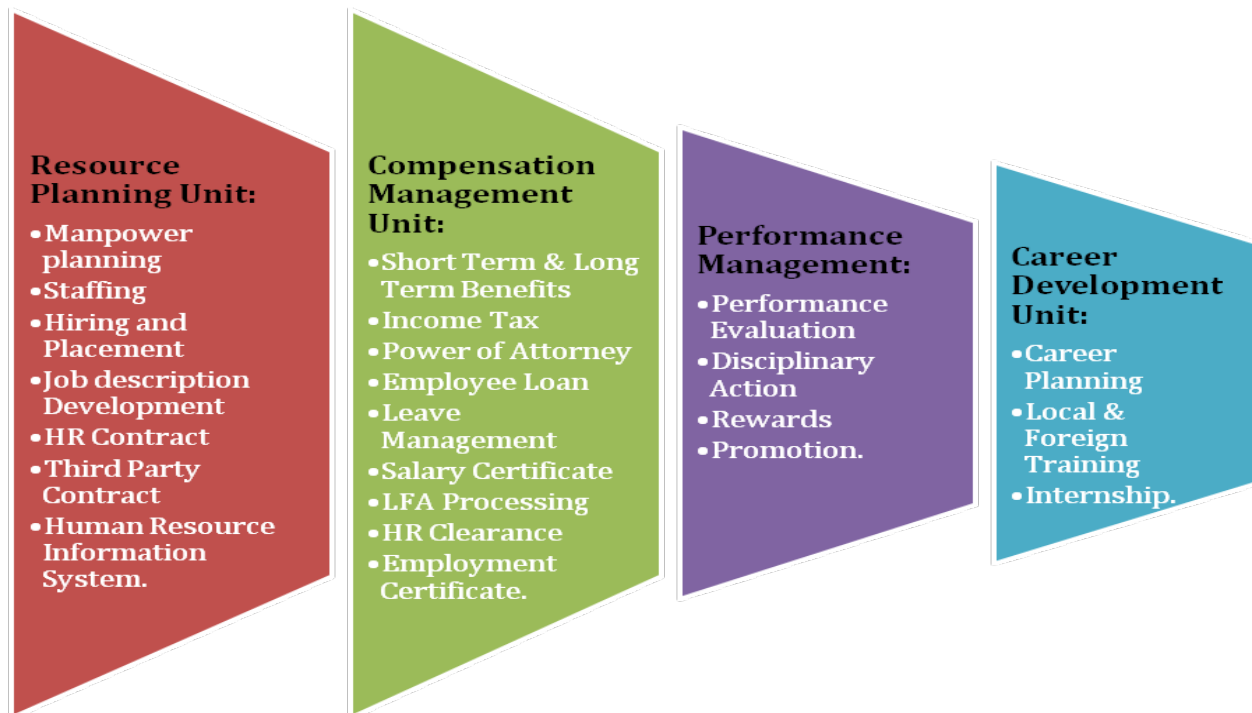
Resource Planning Unit:
- Manpower planning
- Staffing
- Hiring and Placement
- Job description Development
- HR Contract
- Third Party Contract
- Human Resource Information System.

Compensation Management Unit:
- Short Term & Long Term Benefits
- Income Tax
- Power of Attorney
- Employee Loan
- Leave Management
- Salary Certificate
- LFA Processing
- HR Clearance
- Employment Certificate.

Performance Management:
- Performance Evaluation
- Disciplinary Action
- Rewards
- Promotion.

Career Development Unit:
- Career Planning
- Local & Foreign Training
- Internship.